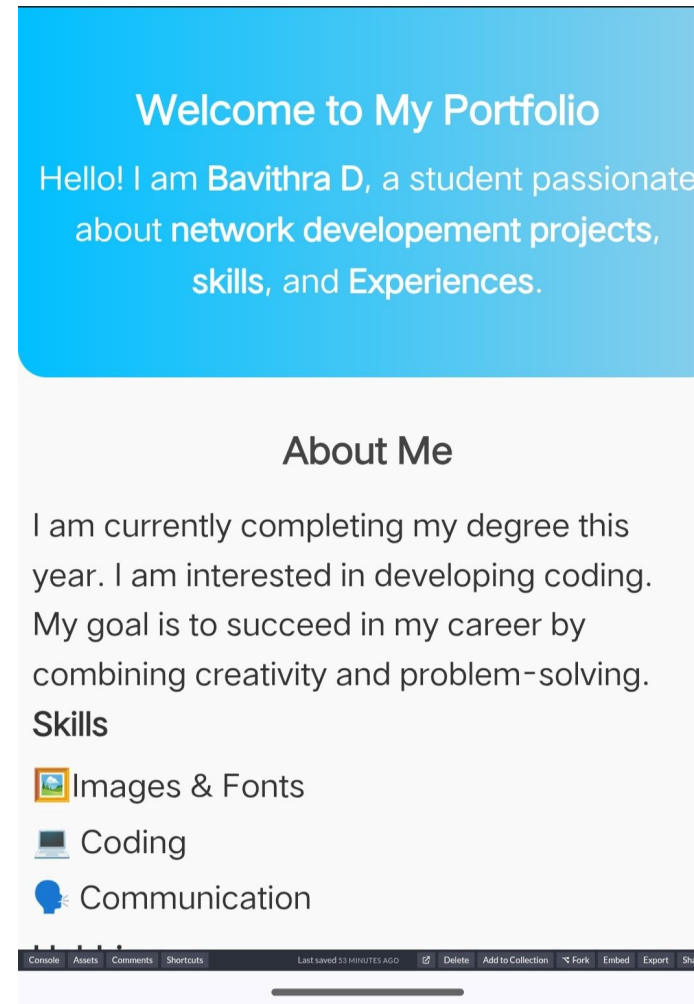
Welcome to My Portfolio

Hello! I am Bavithra D, a student passionate about network developement projects, skills, and Experiences.

About Me

I am currently completing my degree this year. I am interested in developing coding. My goal is to succeed in my career by combining creativity and problem-solving.

Skills

🖼️Images & Fonts

💻 Coding

🗣️ Communication

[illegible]

Console Assets Comments Shortcuts Last saved 53 MINUTES AGO Delete Add to Collection Fork Embed Export Sh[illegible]